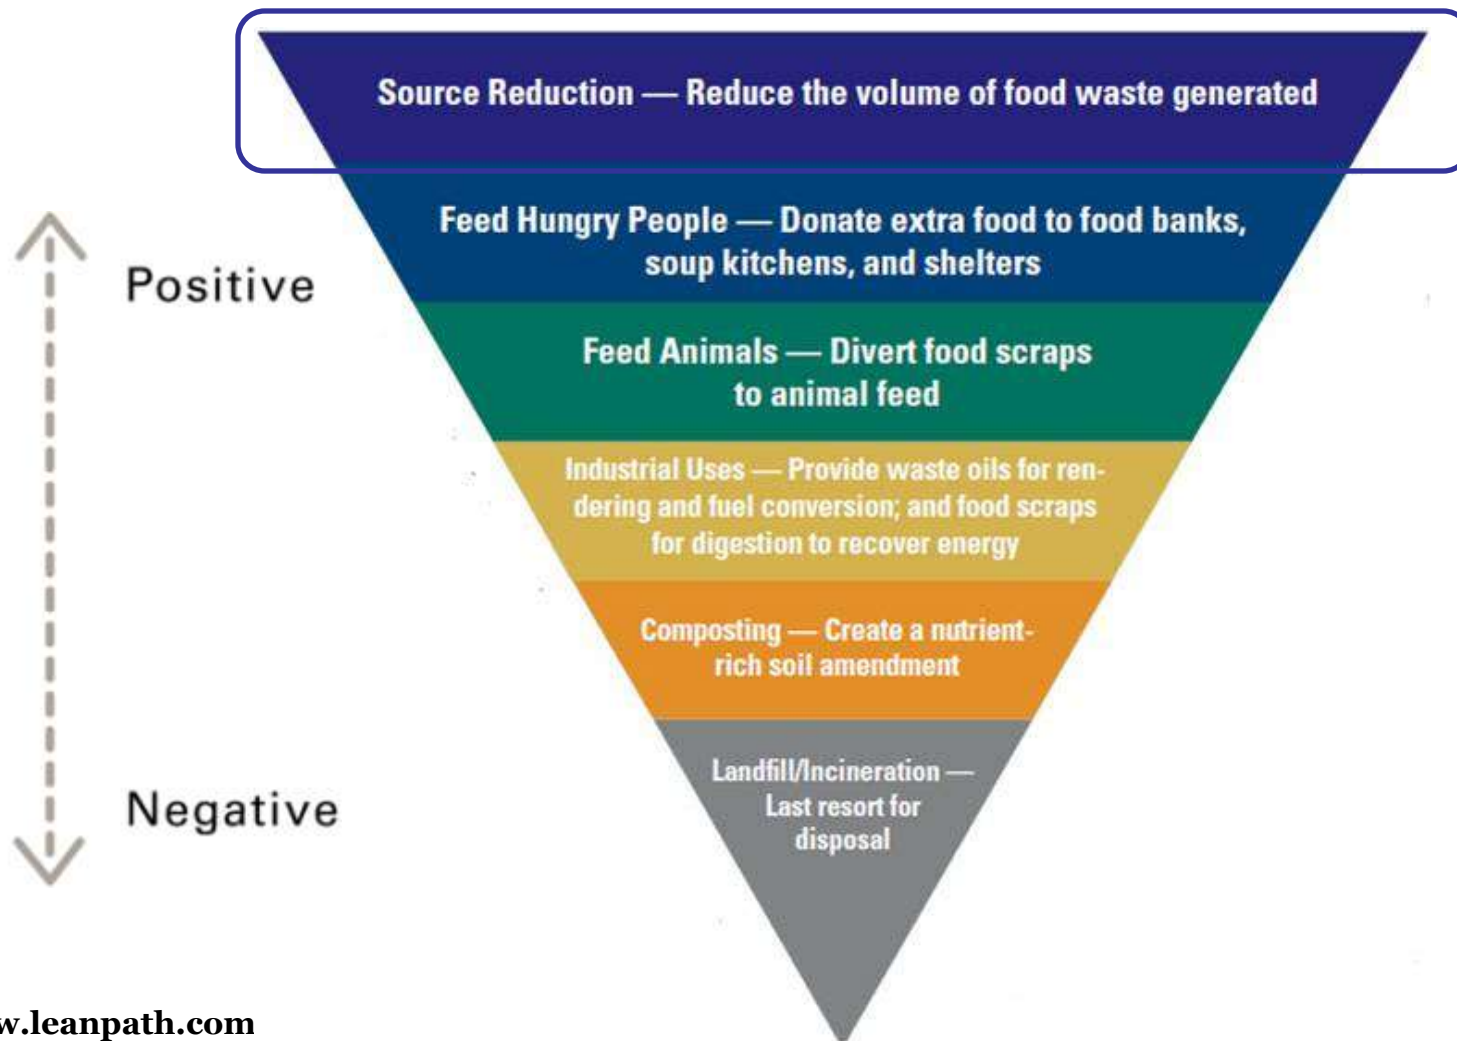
Source Reduction — Reduce the volume of food waste generated

Positive

Feed Hungry People — Donate extra food to food banks, soup kitchens, and shelters

Feed Animals — Divert food scraps to animal feed

Industrial Uses — Provide waste oils for rendering and fuel conversion; and food scraps for digestion to recover energy

Composting — Create a nutrient-rich soil amendment

Negative

Landfill/Incineration — Last resort for disposal

w.leanpath.com